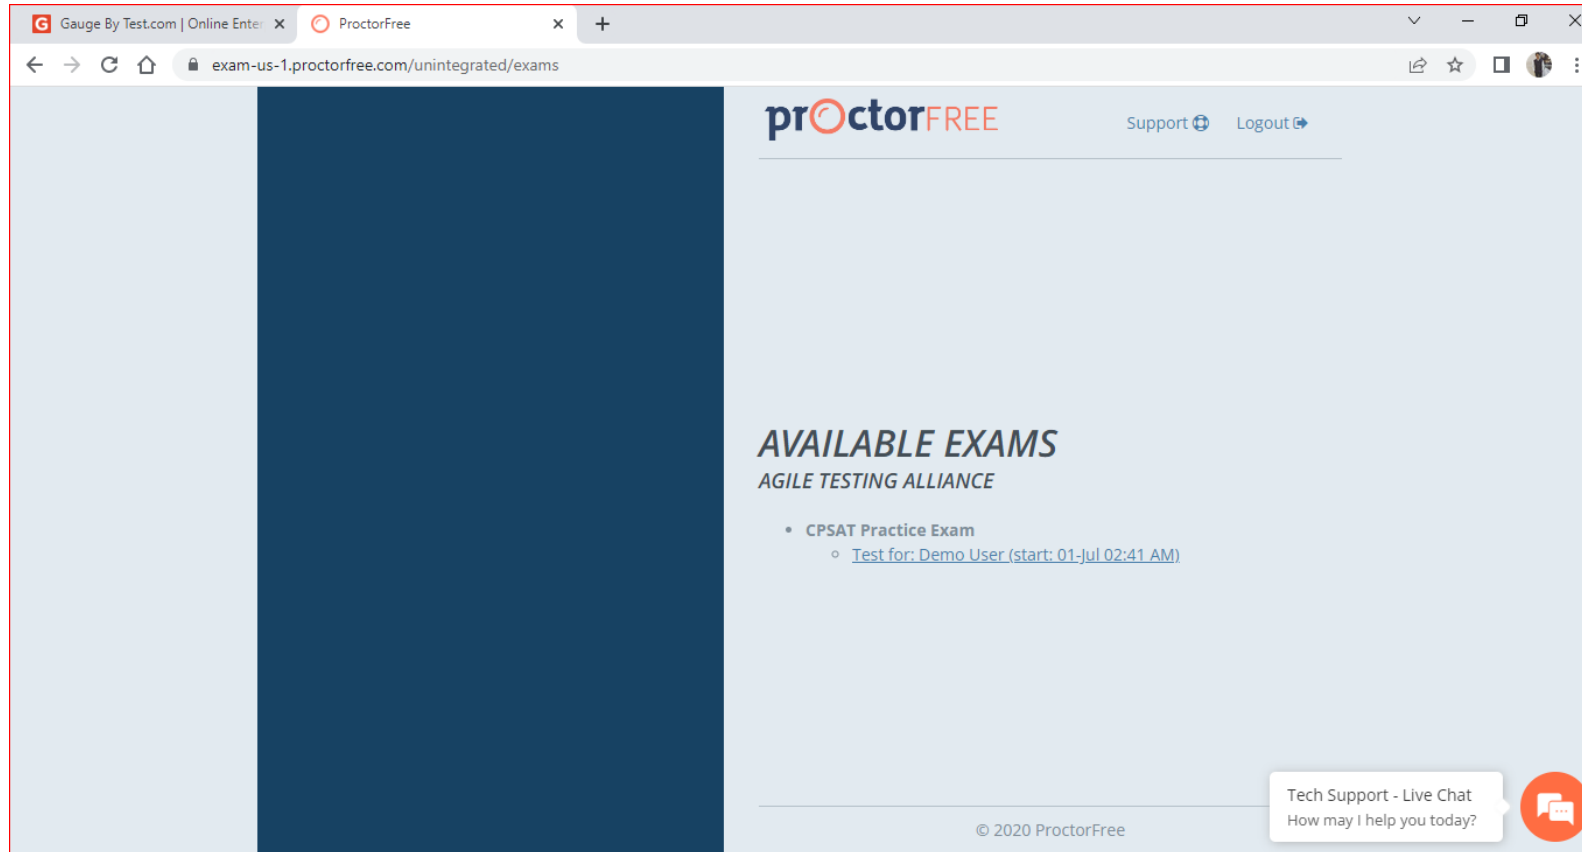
Gauge By Test.com | Online Enter ×
ProctorFree ×
+

exam-us-1.proctorfree.com/unintegrated/exams

proctorFREE

Support Logout

AVAILABLE EXAMS
AGILE TESTING ALLIANCE

- CPSAT Practice Exam
  - Test for: Demo User (start: 01-Jul 02:41 AM)

© 2020 ProctorFree

Tech Support - Live Chat
How may I help you today?